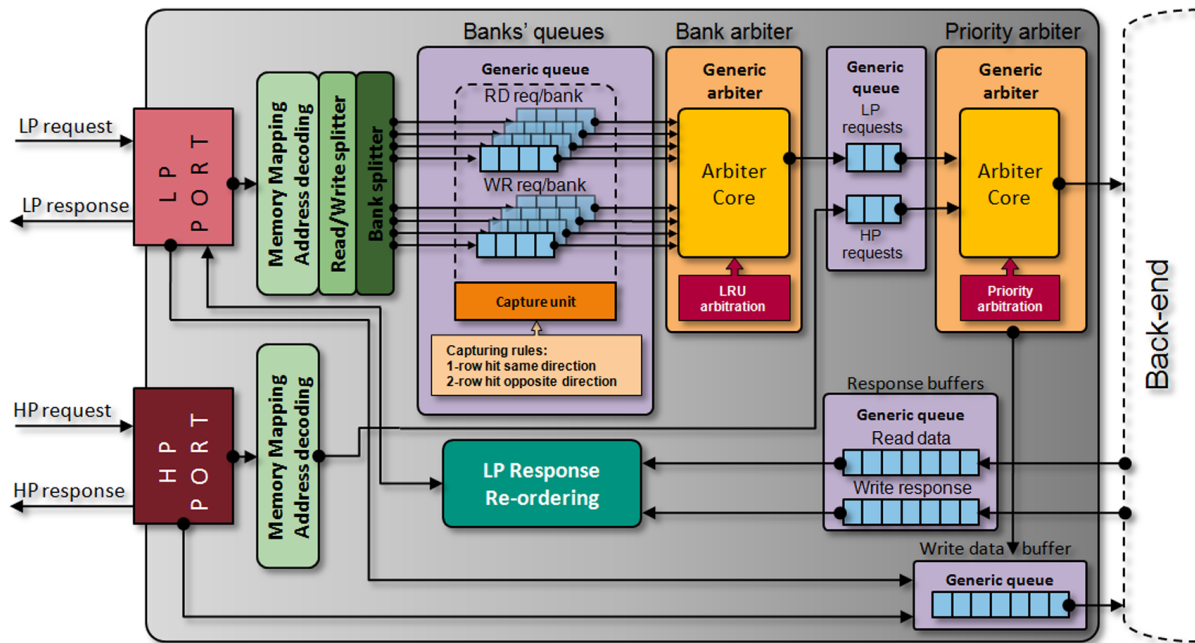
LP request

LP response

LP PORT

Memory Mapping Address decoding

Read/Write splitter

Bank splitter

Banks' queues

Generic queue

RD req/bank

WR req/bank

Capture unit

Capturing rules:
1-row hit same direction
2-row hit opposite direction

Bank arbiter

Generic arbiter

Arbiter Core

LRU arbitration

Generic queue

LP requests

HP requests

Priority arbiter

Generic arbiter

Arbiter Core

Priority arbitration

Back-end

HP request

HP response

HP PORT

Memory Mapping Address decoding

LP Response Re-ordering

Response buffers

Generic queue

Read data

Write response

Write data buffer

Generic queue